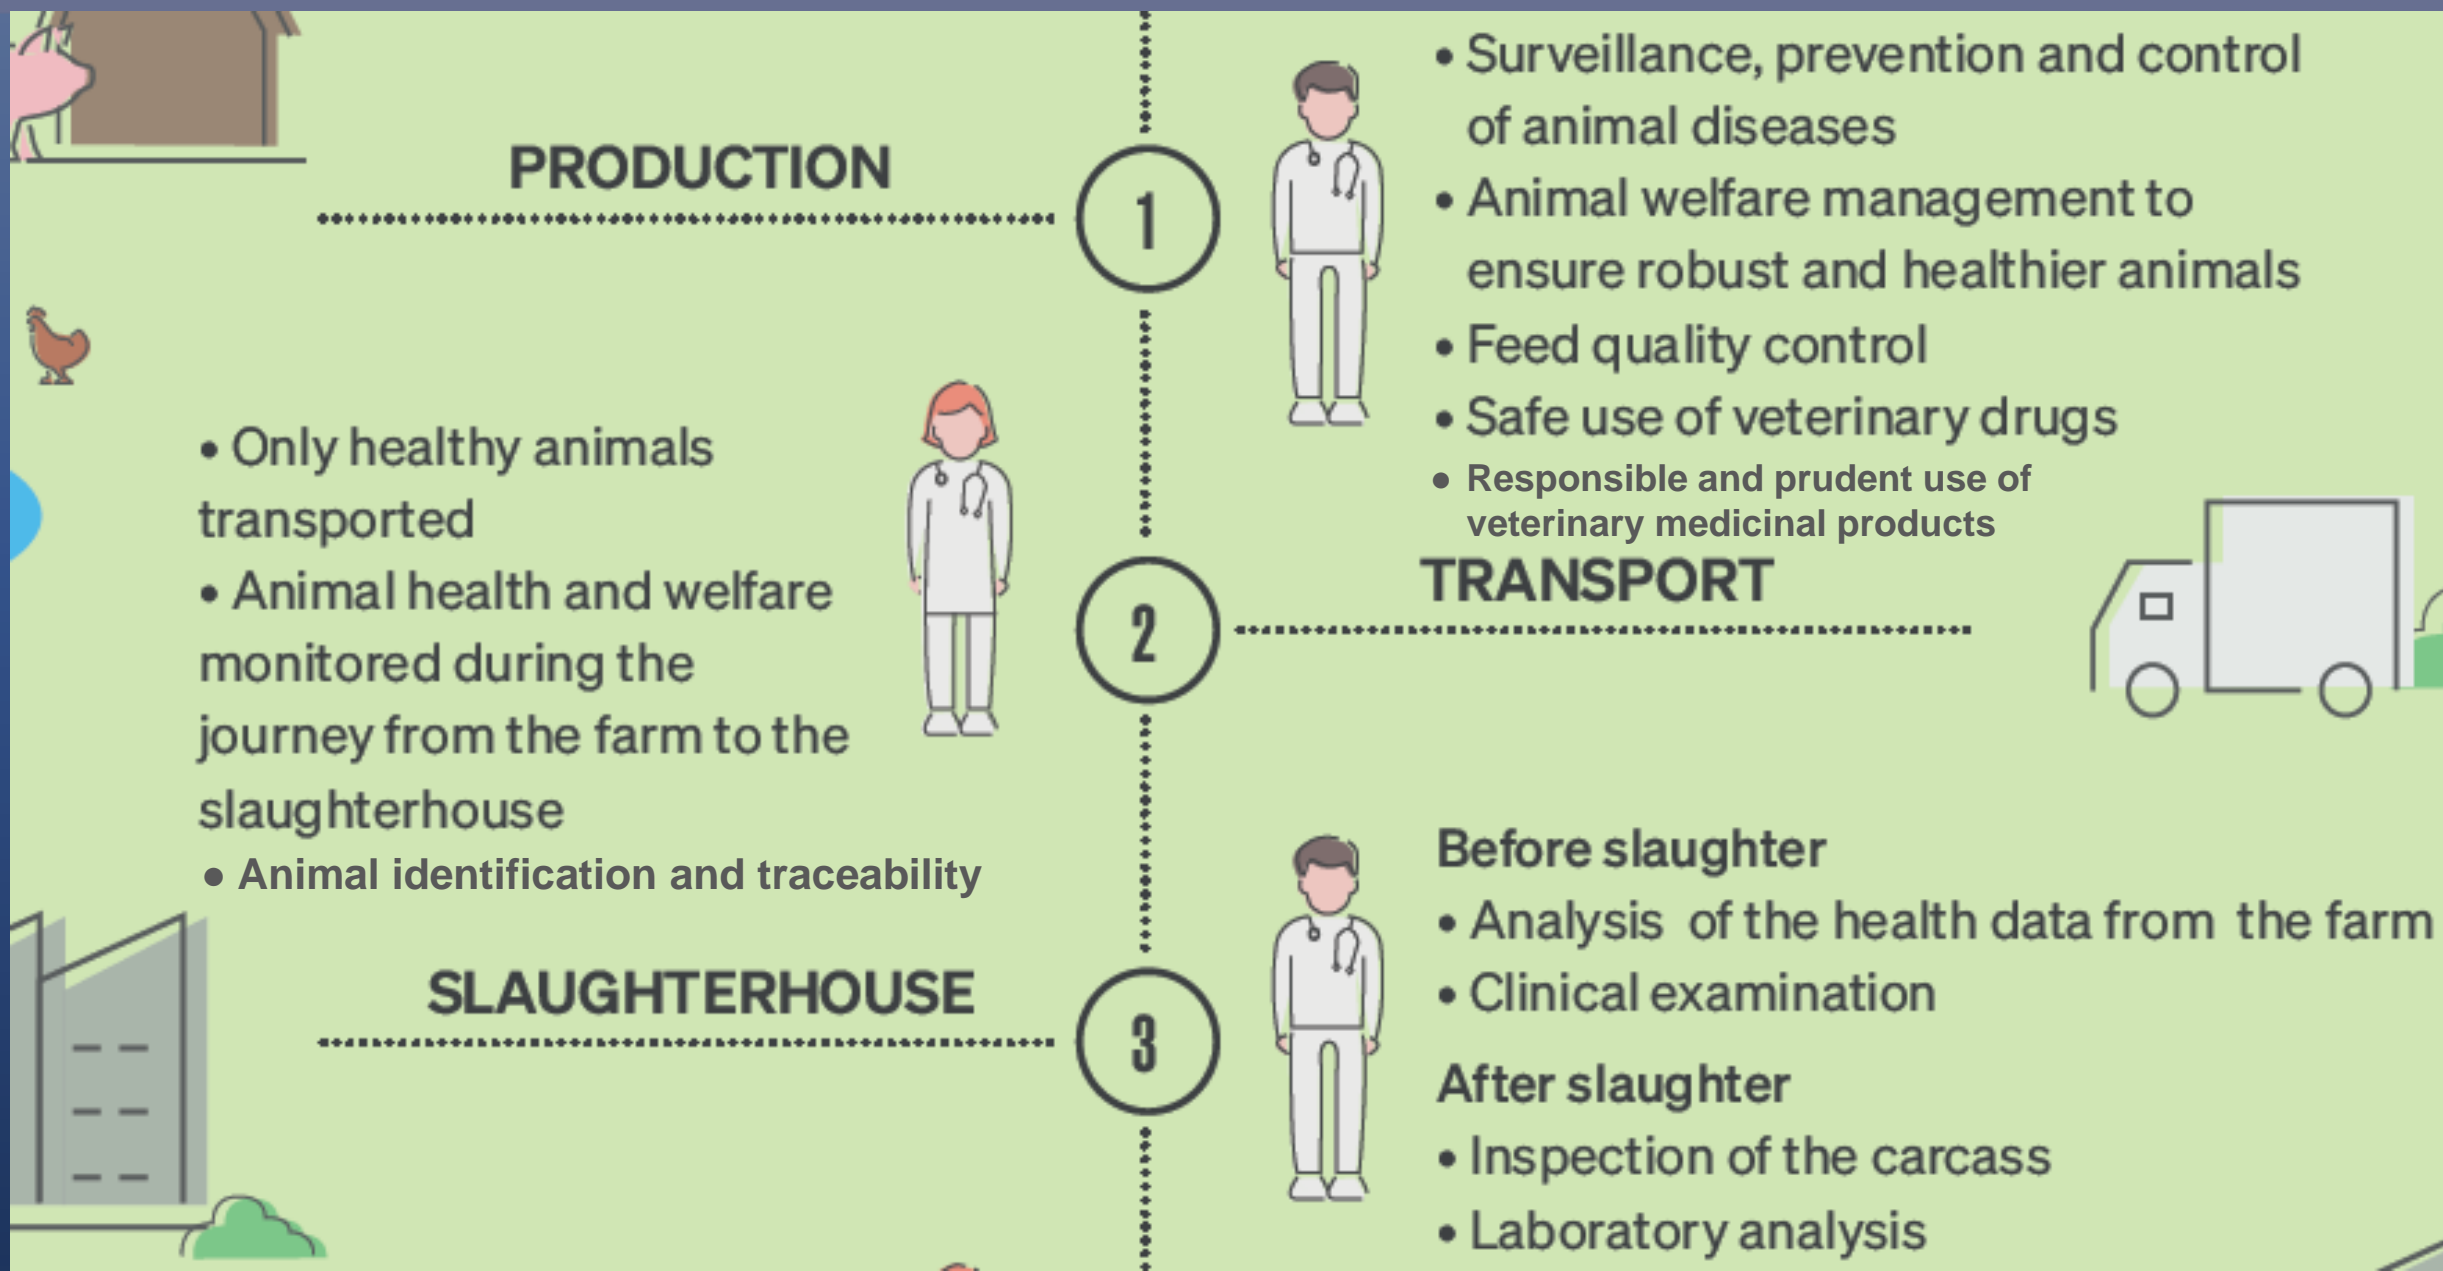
PRODUCTION

1

• Surveillance, prevention and control of animal diseases
• Animal welfare management to ensure robust and healthier animals
• Feed quality control
• Safe use of veterinary drugs
• Responsible and prudent use of veterinary medicinal products

• Only healthy animals transported
• Animal health and welfare monitored during the journey from the farm to the slaughterhouse
• Animal identification and traceability

2

TRANSPORT

SLAUGHTERHOUSE

3

Before slaughter
• Analysis of the health data from the farm
• Clinical examination

After slaughter
• Inspection of the carcass
• Laboratory analysis